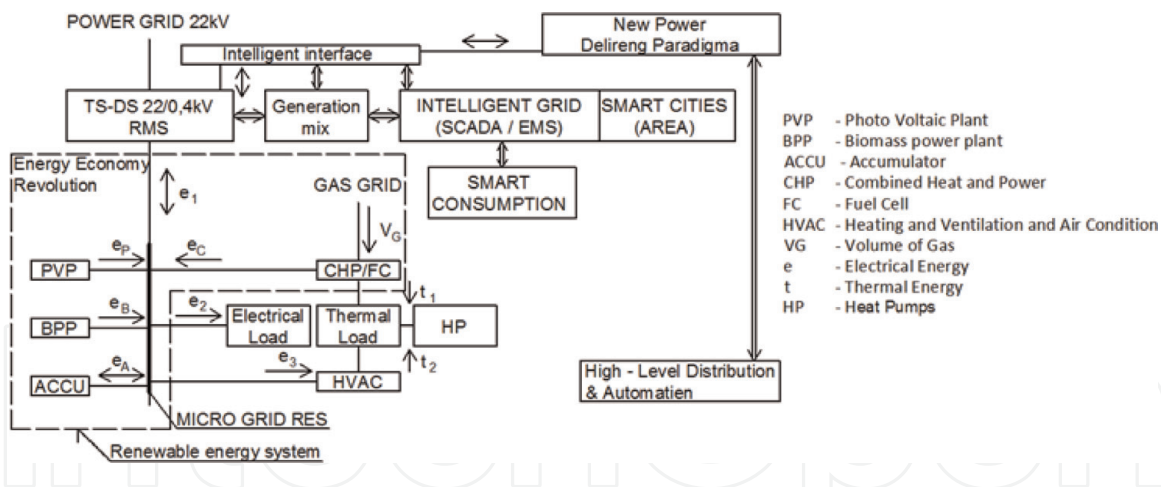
POWER GRID 22kV

Intelligent interface

New Power Delireng Paradigma

TS-DS 22/0,4kV RMS

Generation mix

INTELLIGENT GRID (SCADA / EMS)

SMART CITIES (AREA)

Energy Economy Revolution

$e_1$

GAS GRID

SMART CONSUMPTION

$V_G$

$e_P$

$e_C$

PVP

CHP/FC

$t_1$

$e_B$

$e_2$

BPP

Electrical Load

Thermal Load

HP

$e_A$

$e_3$

$t_2$

ACCU

HVAC

MICRO GRID RES

Renewable energy system

High - Level Distribution & Automatien

PVP - Photo Voltaic Plant
BPP - Biomass power plant
ACCU - Accumulator
CHP - Combined Heat and Power
FC - Fuel Cell
HVAC - Heating and Ventilation and Air Condition
VG - Volume of Gas
e - Electrical Energy
t - Thermal Energy
HP - Heat Pumps